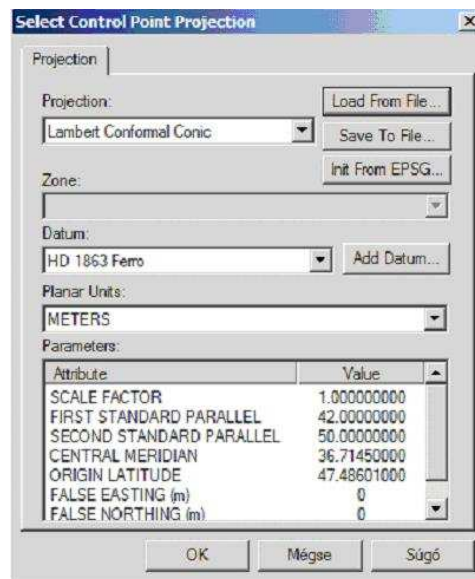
Select Control Point Projection

Projection

Projection:

Lambert Conformal Conic

Load From File...

Save To File...

Init From EPSG...

Zone:

Datum:

HD 1863 Ferro

Add Datum...

Planar Units:

METERS

Parameters:

| Attribute | Value |
|---|---|
| SCALE FACTOR | 1.000000000 |
| FIRST STANDARD PARALLEL | 42.00000000 |
| SECOND STANDARD PARALLEL | 50.00000000 |
| CENTRAL MERIDIAN | 36.71450000 |
| ORIGIN LATITUDE | 47.48601000 |
| FALSE EASTING (m) | 0 |
| FALSE NORTHING (m) | 0 |

OK

Mégse

Súgó